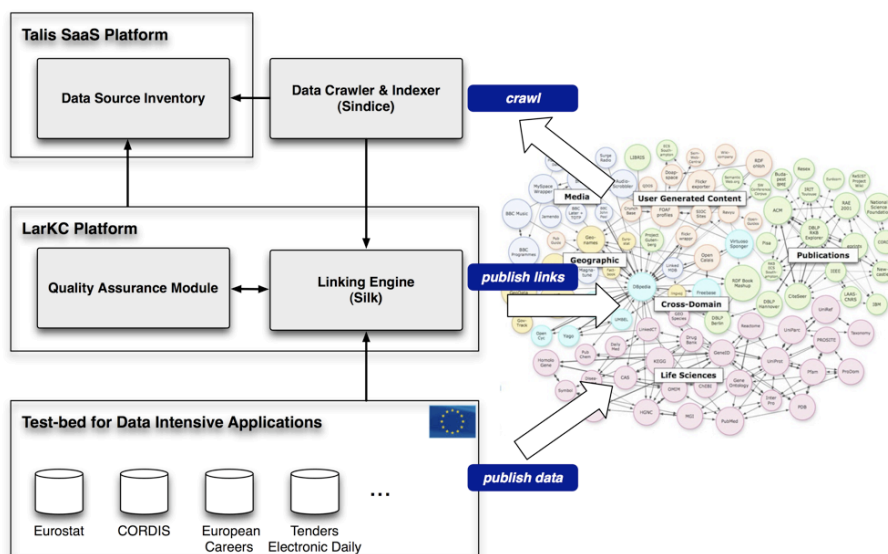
Talis SaaS Platform

Data Source Inventory

Data Crawler & Indexer (Sindice)

crawl

LarKC Platform

Quality Assurance Module

Linking Engine (Silk)

publish links

Test-bed for Data Intensive Applications

Eurostat

CORDIS

European Careers

Tenders Electronic Daily

...

publish data

Media

User Generated Content

Geographic

Publications

Cross-Domain

Life Sciences

DBpedia